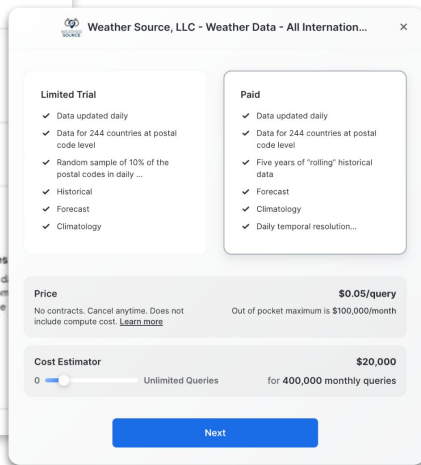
WEATHER SOURCE

Weather Source, LLC - Weather Data - All Internation...

×

Limited Trial

✓ Data updated daily
✓ Data for 244 countries at postal code level
✓ Random sample of 10% of the postal codes in daily ...
✓ Historical
✓ Forecast
✓ Climatology

Paid

✓ Data updated daily
✓ Data for 244 countries at postal code level
✓ Five years of "rolling" historical data
✓ Forecast
✓ Climatology
✓ Daily temporal resolution...

Price

$0.05/query

No contracts. Cancel anytime. Does not include compute cost. Learn more

Out of pocket maximum is $100,000/month

Cost Estimator

$20,000

0

Unlimited Queries

for 400,000 monthly queries

Next

es
d
n
e